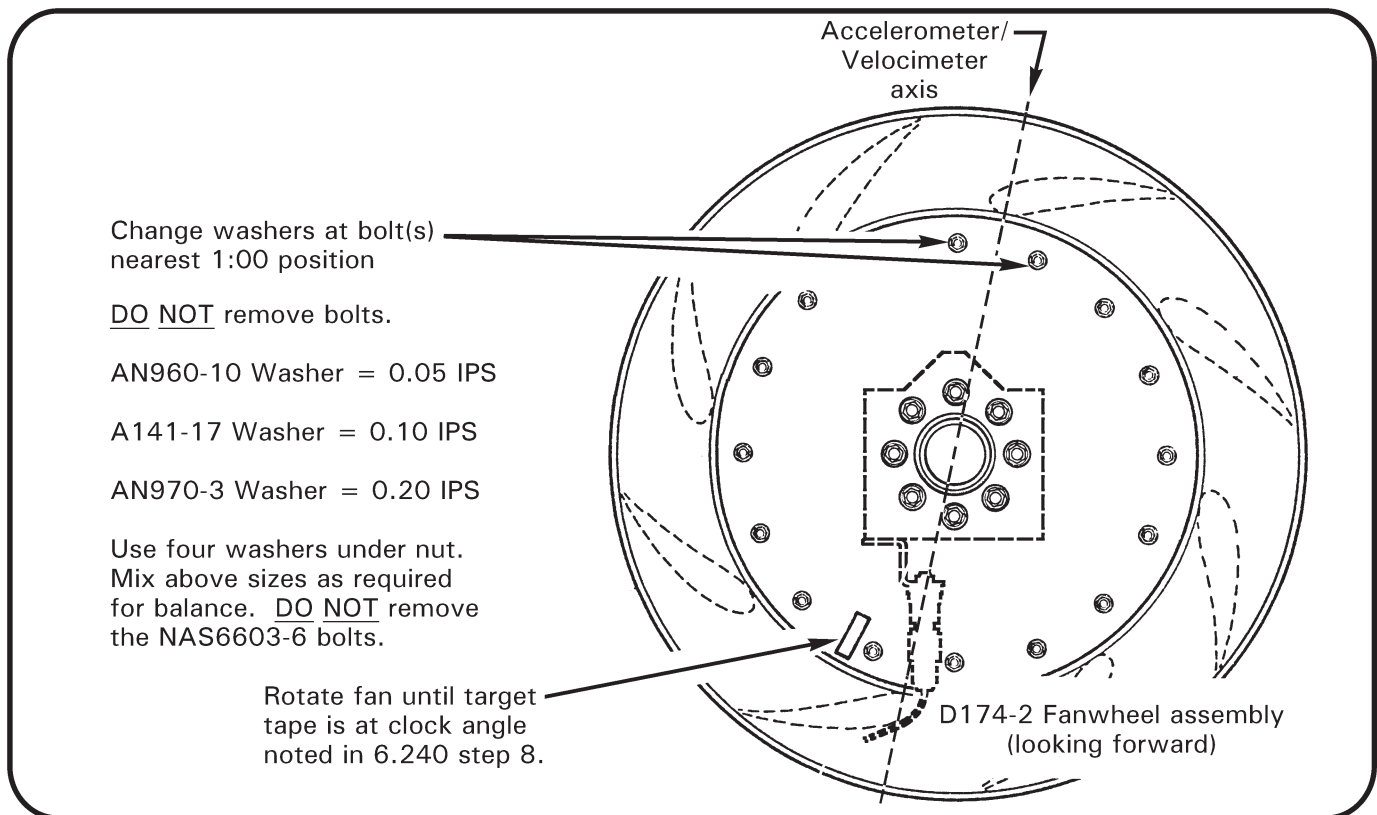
Accelerometer/
Velocimeter
axis

Change washers at bolt(s) nearest 1:00 position

DO NOT remove bolts.

AN960-10 Washer = 0.05 IPS

A141-17 Washer = 0.10 IPS

AN970-3 Washer = 0.20 IPS

Use four washers under nut. Mix above sizes as required for balance. DO NOT remove the NAS6603-6 bolts.

Rotate fan until target tape is at clock angle noted in 6.240 step 8.

D174-2 Fanwheel assembly
(looking forward)